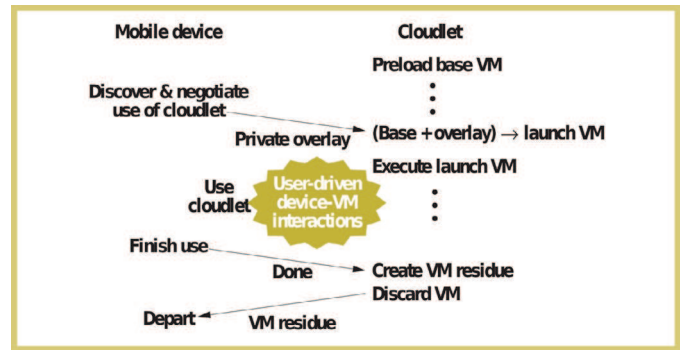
Mobile device

Cloudlet

Preload base VM

Discover & negotiate use of cloudlet

Private overlay

(Base + overlay) $\rightarrow$ launch VM

Execute launch VM

Use cloudlet

User-driven device-VM interactions

Finish use

Done

Create VM residue

Discard VM

Depart

VM residue